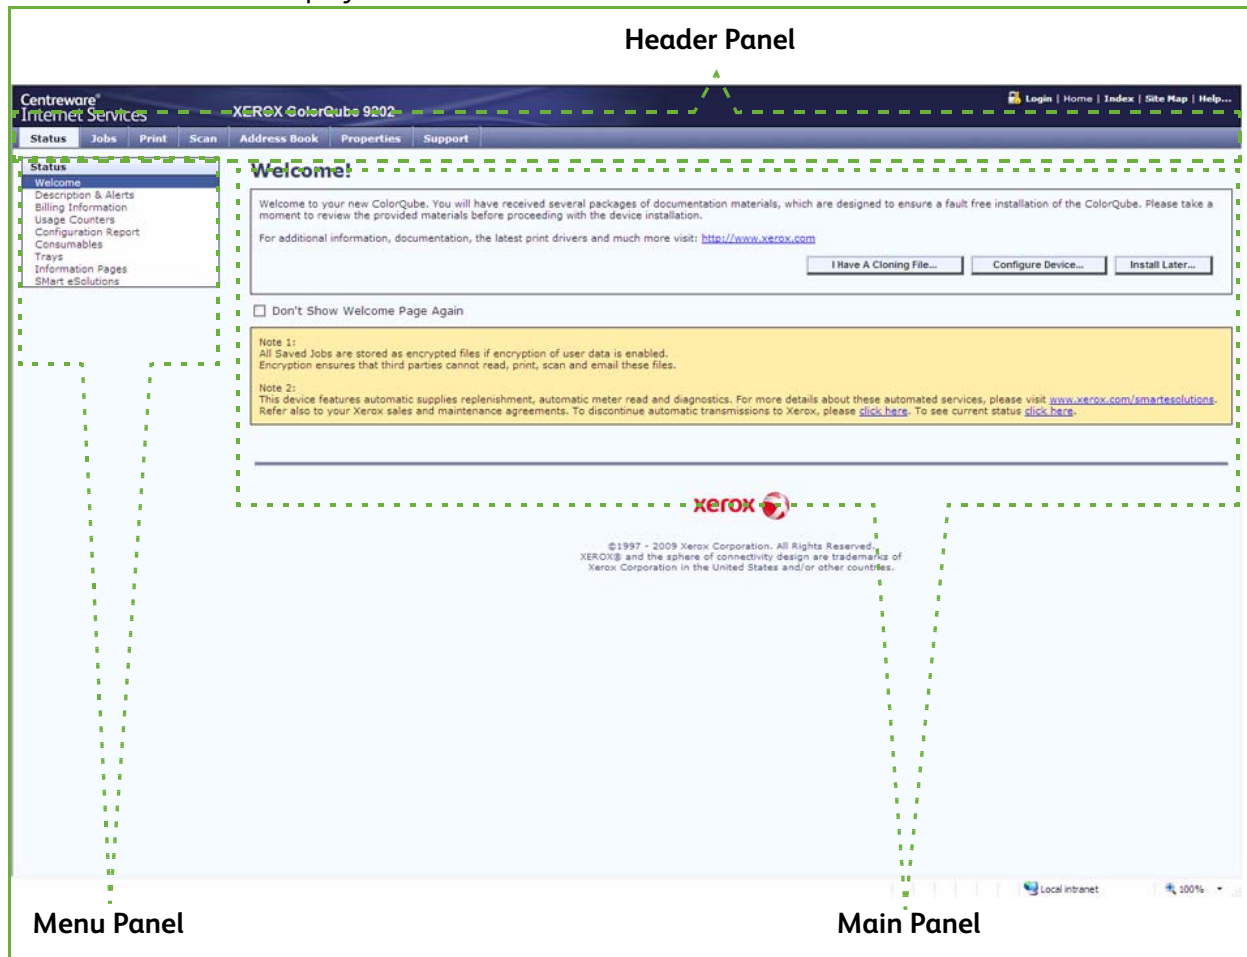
Header Panel

Centreware® Internet Services XEROX ColorQube 9202

Login | Home | Index | Site Map | Help...

Status | Jobs | Print | Scan | Address Book | Properties | Support

Status
Welcome
Description & Alerts
Billing Information
Usage Counters
Configuration Report
Consumables
Trays
Information Pages
SMart eSolutions

Welcome!

Welcome to your new ColorQube. You will have received several packages of documentation materials, which are designed to ensure a fault free installation of the ColorQube. Please take a moment to review the provided materials before proceeding with the device installation.

For additional information, documentation, the latest print drivers and much more visit: http://www.xerox.com

I Have A Cloning File... | Configure Device... | Install Later...

Don't Show Welcome Page Again

Note 1:
All Saved Jobs are stored as encrypted files if encryption of user data is enabled.
Encryption ensures that third parties cannot read, print, scan and email these files.

Note 2:
This device features automatic supplies replenishment, automatic meter read and diagnostics. For more details about these automated services, please visit www.xerox.com/smartesolutions. Refer also to your Xerox sales and maintenance agreements. To discontinue automatic transmissions to Xerox, please click here. To see current status click here.

xerox

©1997 - 2009 Xerox Corporation. All Rights Reserved.
XEROX® and the sphere of connectivity design are trademarks of Xerox Corporation in the United States and/or other countries.

Local intranet | 100%

Menu Panel

Main Panel